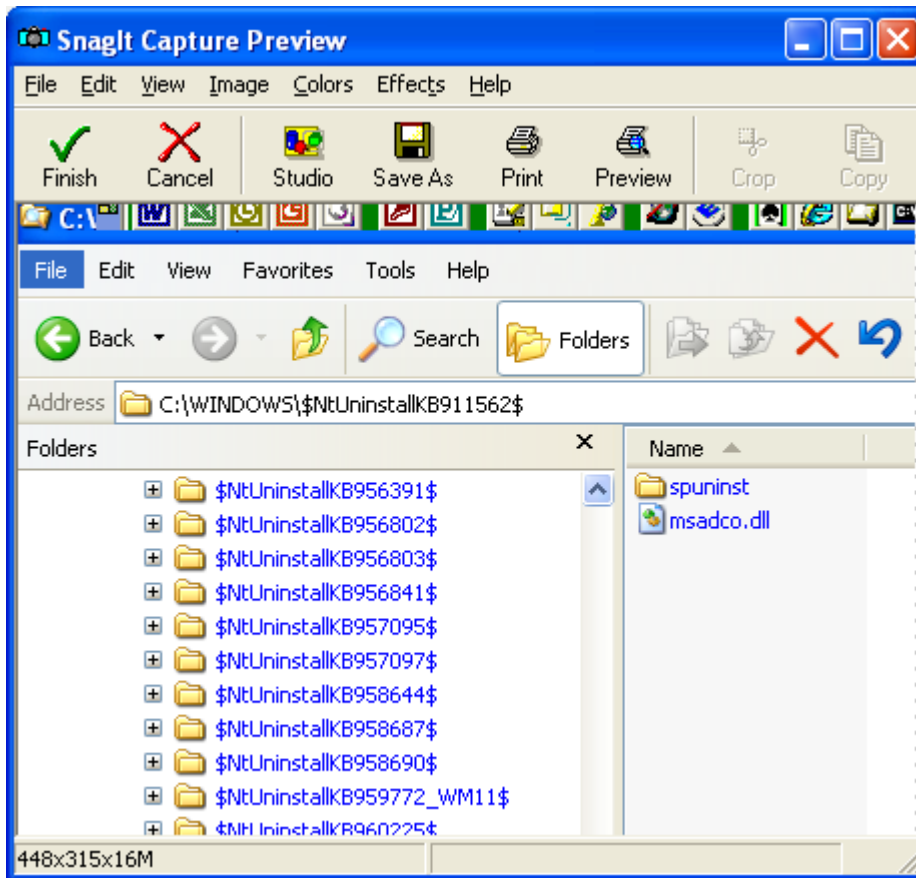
SnagIt Capture Preview

File Edit View Image Colors Effects Help

Finish Cancel Studio Save As Print Preview Crop Copy

C:\

File Edit View Favorites Tools Help

Back Search Folders

Address C:\WINDOWS\$NtUninstallKB911562$

Folders

$NtUninstallKB956391$
$NtUninstallKB956802$
$NtUninstallKB956803$
$NtUninstallKB956841$
$NtUninstallKB957095$
$NtUninstallKB957097$
$NtUninstallKB958644$
$NtUninstallKB958687$
$NtUninstallKB958690$
$NtUninstallKB959772_WM11$
$NtUninstallKB960225$

Name

spuninst
msadco.dll

448x315x16M